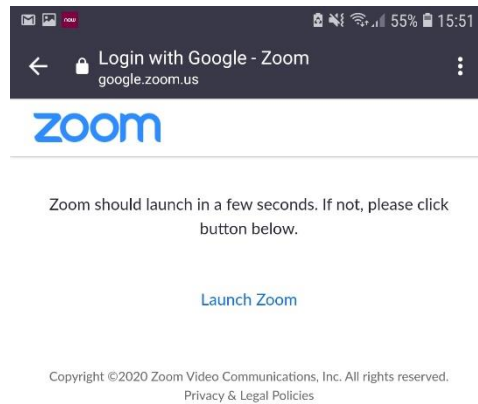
now 55% 15:51

Login with Google - Zoom
google.zoom.us

zoom

Zoom should launch in a few seconds. If not, please click button below.

Launch Zoom

Copyright ©2020 Zoom Video Communications, Inc. All rights reserved.
Privacy & Legal Policies